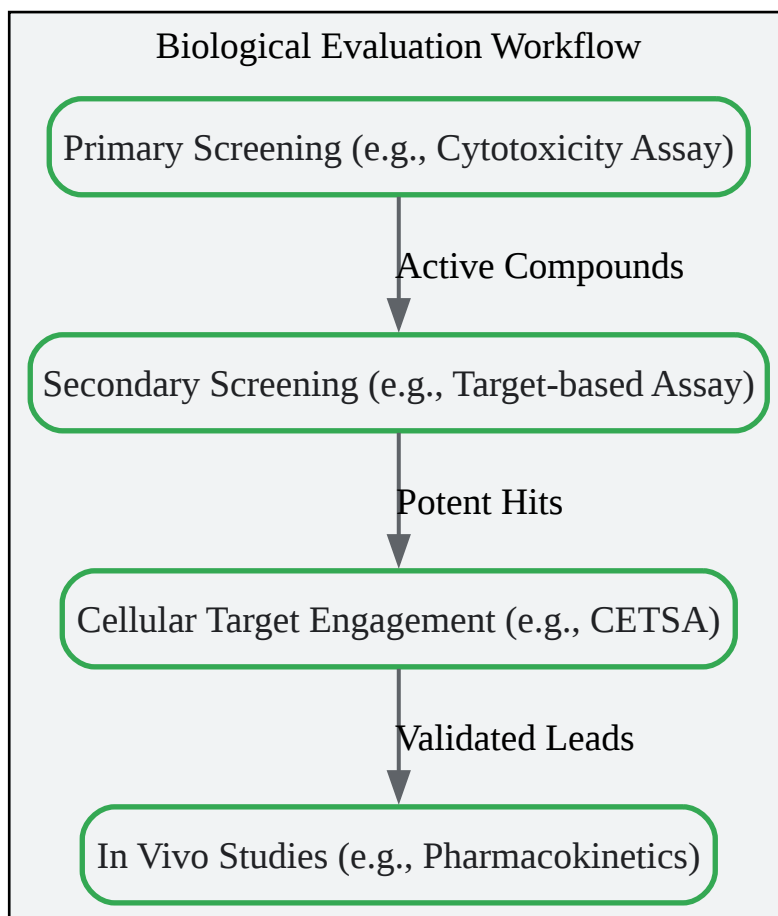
Biological Evaluation Workflow

Primary Screening (e.g., Cytotoxicity Assay)

Active Compounds

Secondary Screening (e.g., Target-based Assay)

Potent Hits

Cellular Target Engagement (e.g., CETSA)

Validated Leads

In Vivo Studies (e.g., Pharmacokinetics)